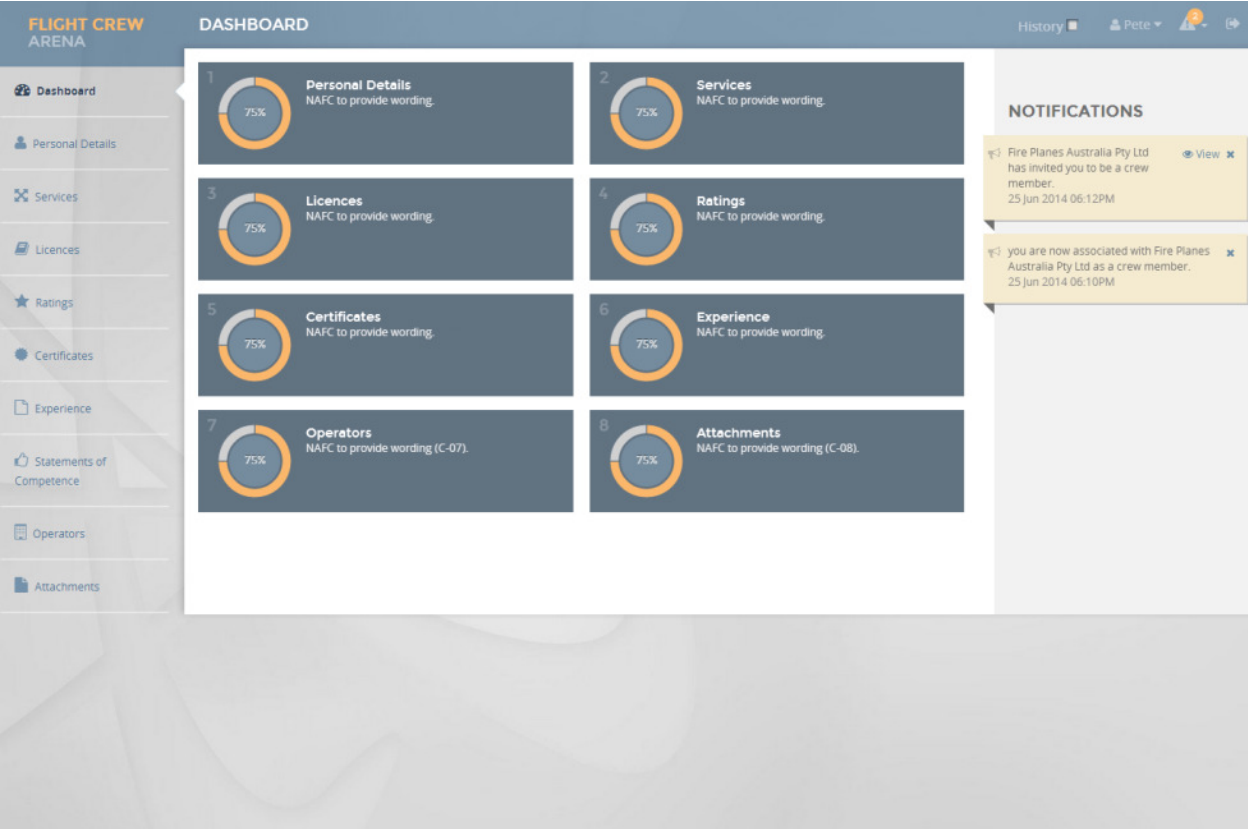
FLIGHT CREW
ARENA

DASHBOARD

History

Pete

2

Dashboard

Personal Details

Services

Licences

Ratings

Certificates

Experience

Statements of Competence

Operators

Attachments

1
75%
Personal Details
NAFC to provide wording.

2
75%
Services
NAFC to provide wording.

3
75%
Licences
NAFC to provide wording.

4
75%
Ratings
NAFC to provide wording.

5
75%
Certificates
NAFC to provide wording.

6
75%
Experience
NAFC to provide wording.

7
75%
Operators
NAFC to provide wording (C-07).

8
75%
Attachments
NAFC to provide wording (C-08).

NOTIFICATIONS

Fire Planes Australia Pty Ltd has invited you to be a crew member.
25 Jun 2014 06:12PM
View ×

you are now associated with Fire Planes Australia Pty Ltd as a crew member.
25 Jun 2014 06:10PM
×